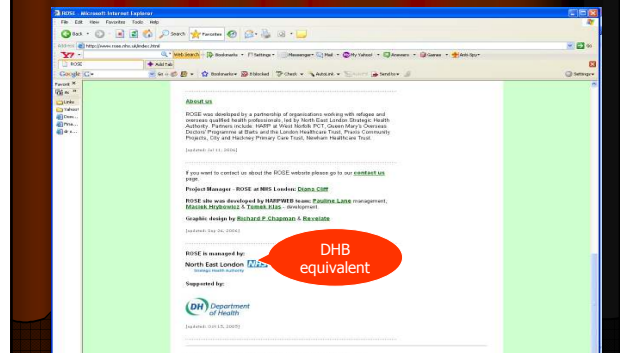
ROSE - Microsoft Internet Explorer

File Edit View Favorites Tools Help

Search Favorites

Address http://www.rose.nhs.uk/index.html

Go

Web Search Bookmarks Settings Messenger Mail My Yahoo! Answers Games Anti-Spy

ROSE

Add Tab

Google

Go Bookmarks PageRank Check AutoLink AutoFill Send to Settings

Favorit

Links

Yahoo!

About us

ROSE was developed by a partnership of organisations working with refugee and overseas qualified health professionals, led by North East London Strategic Health Authority. Partners include: HARP at West Norfolk PCT, Queen Mary's Overseas Doctors' Programme at Barts and the London Healthcare Trust, Praxis Community Projects, City and Hackney Primary Care Trust, Newham Healthcare Trust.

[updated: Jul 11, 2006]

If you want to contact us about the ROSE website please go to our contact us page.

Project Manager - ROSE at NHS London: Diana Cliff

ROSE site was developed by HARPWEB team: Pauline Lane management, Maciek Hrybowicz & Tomek Kłys - development.

Graphic design by Richard P Chapman & Revelate

[updated: Sep 26, 2006]

ROSE is managed by:

North East London NHS
Strategic Health Authority

DHB equivalent

Supported by:

DH Department of Health

[updated: Oct 15, 2005]